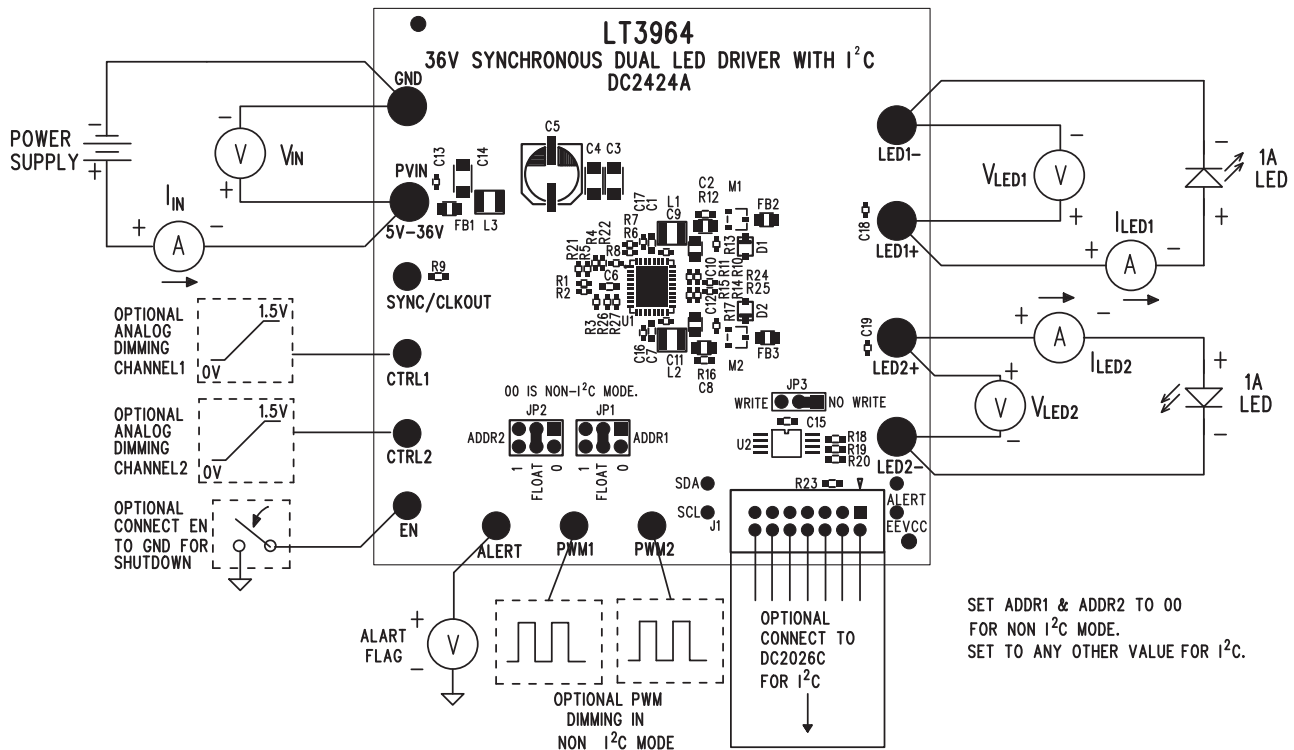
LT3964
36V SYNCHRONOUS DUAL LED DRIVER WITH $I^2C$
DC2424A

GND
POWER SUPPLY
−
+
V
$V_{IN}$
−
+
PVIN
5V-36V
$I_{IN}$
+
A
−
C13 C14
FB1 L3
C5
C4 C3
C17 C1 L1 C9
C2 R12 M1
FB2
R13 D1
R7 R6 R22 R4 R5 R21 R8
R1 R2
C6
R11 R10 C10
R24 R25
R15 R14 C12
D2 R17
R3 R26 R27 U1
C16 C7 C11 L2
R16 C8
M2
FB3
R9
SYNC/CLKOUT
OPTIONAL ANALOG DIMMING CHANNEL1
1.5V
0V
CTRL1
OPTIONAL ANALOG DIMMING CHANNEL2
1.5V
0V
CTRL2
OPTIONAL CONNECT EN TO GND FOR SHUTDOWN
EN
00 IS NON-$I^2C$ MODE.
JP2 JP1
ADDR2 ADDR1
1 FLOAT 0
1 FLOAT 0
JP3
WRITE NO WRITE
U2
C15
R18 R19 R20
SDA
SCL
J1
R23
ALERT
EEVCC
ALERT
PWM1
PWM2
ALART FLAG
+
V
−
OPTIONAL PWM DIMMING IN NON $I^2C$ MODE
OPTIONAL CONNECT TO DC2026C FOR $I^2C$
LED1−
C18
LED1+
$V_{LED1}$
V
−
+
$I_{LED1}$
+
A
−
1A LED
+
C19
LED2+
+
A
−
$I_{LED2}$
+
V
−
$V_{LED2}$
LED2−
1A LED
+
−
SET ADDR1 & ADDR2 TO 00 FOR NON $I^2C$ MODE.
SET TO ANY OTHER VALUE FOR $I^2C$.